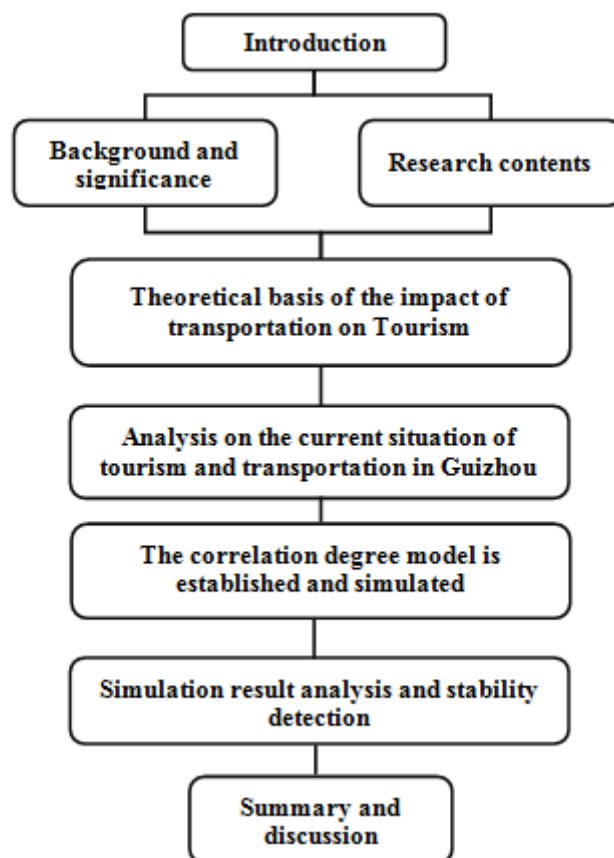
Introduction

Background and significance

Research contents

Theoretical basis of the impact of transportation on Tourism

Analysis on the current situation of tourism and transportation in Guizhou

The correlation degree model is established and simulated

Simulation result analysis and stability detection

Summary and discussion